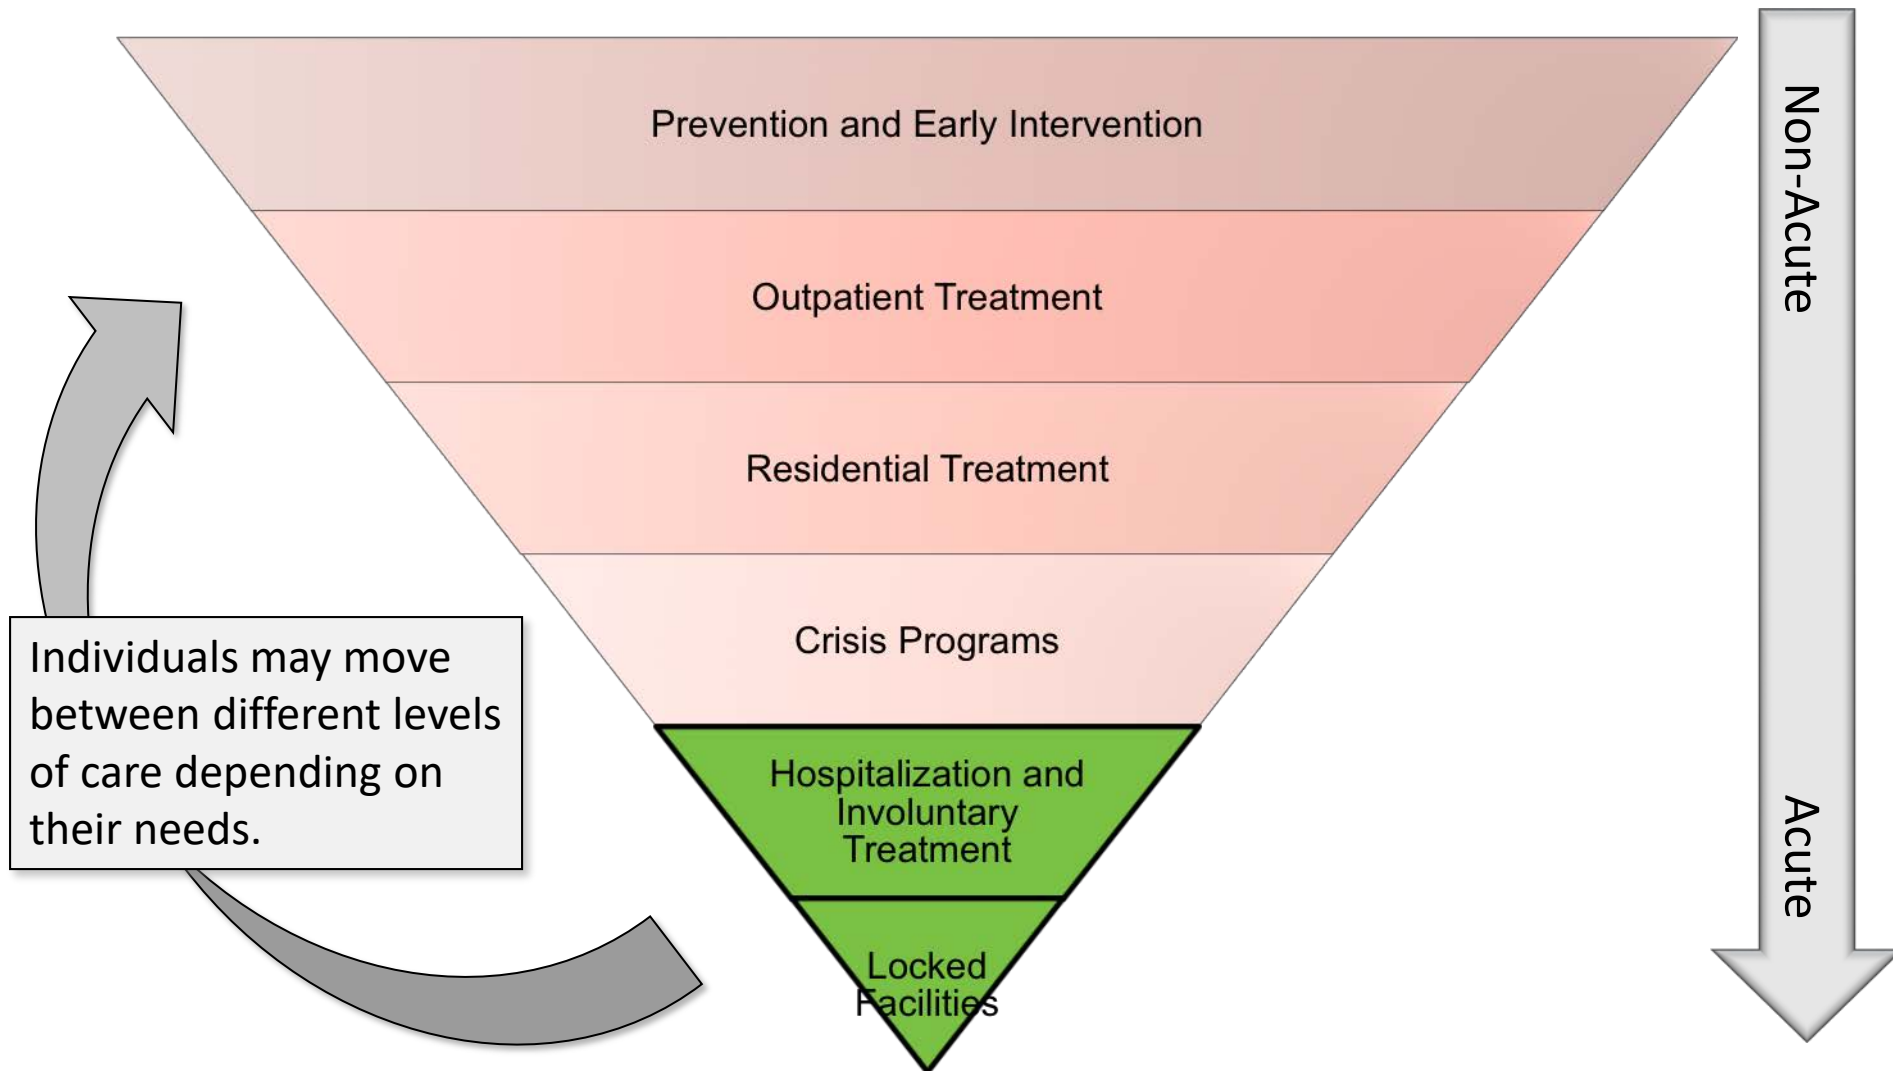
Prevention and Early Intervention

Outpatient Treatment

Residential Treatment

Crisis Programs

Hospitalization and Involuntary Treatment

Locked Facilities

Individuals may move between different levels of care depending on their needs.

Non-Acute

Acute